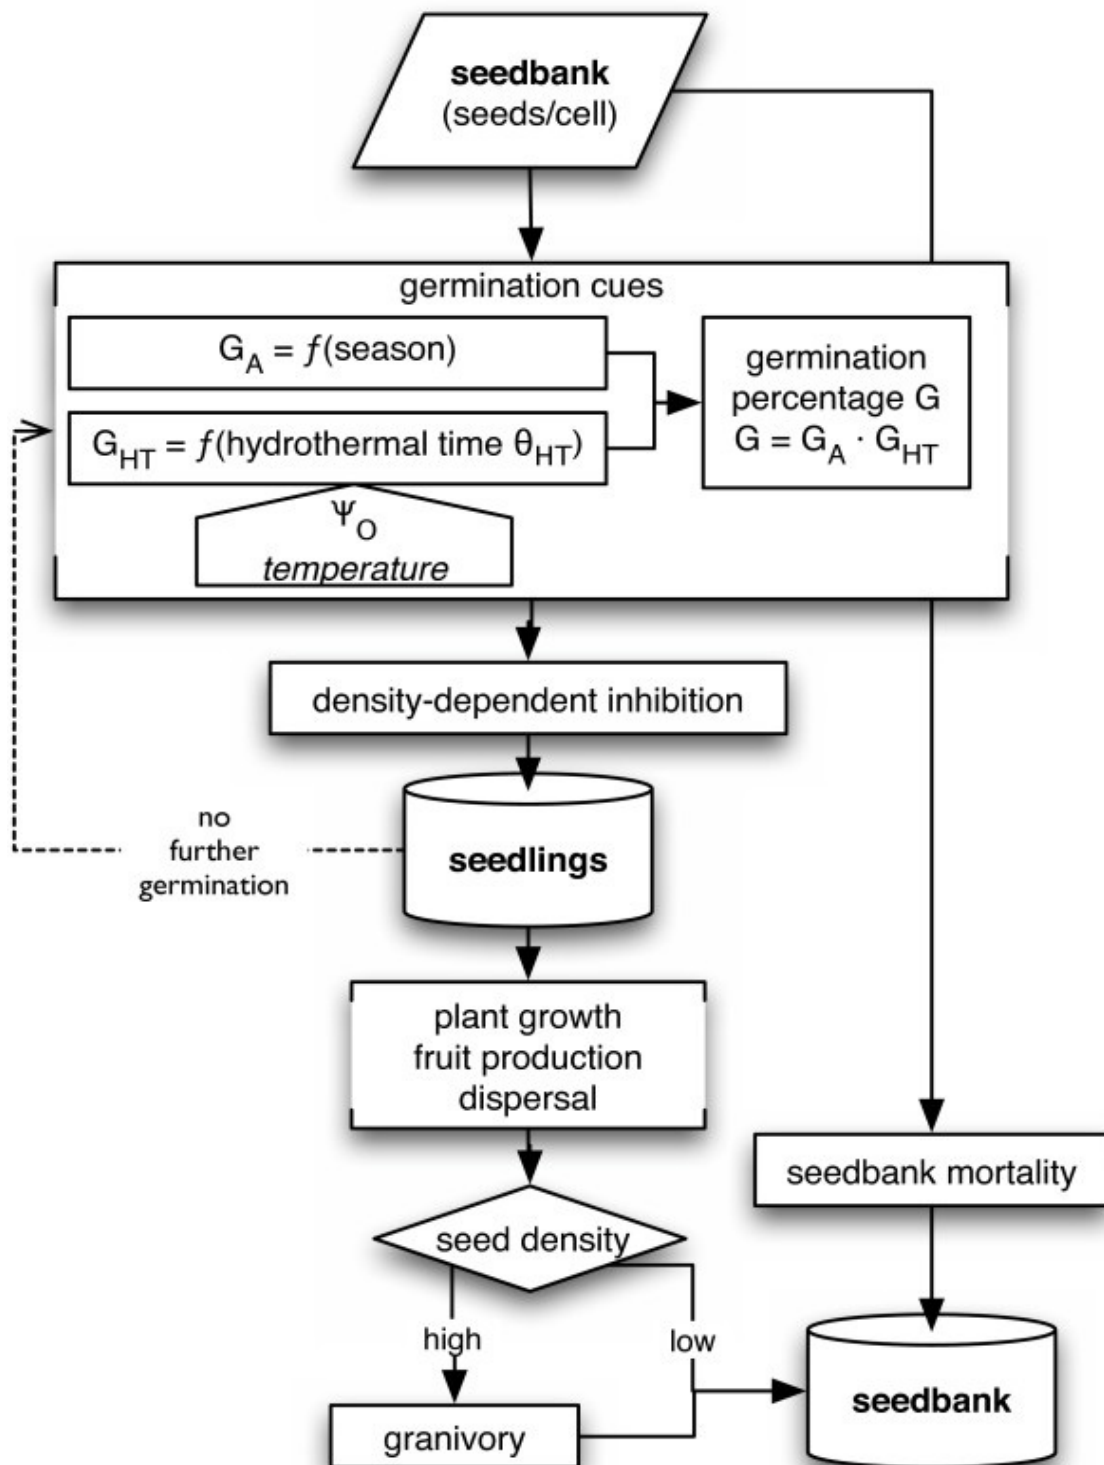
seedbank
(seeds/cell)

germination cues

$G_A = f(\text{season})$

$G_{HT} = f(\text{hydrothermal time } \theta_{HT})$

$\Psi_O$
temperature

germination percentage G
$G = G_A \cdot G_{HT}$

density-dependent inhibition

no further germination

seedlings

plant growth
fruit production
dispersal

seedbank mortality

seed density

high

low

granivory

seedbank